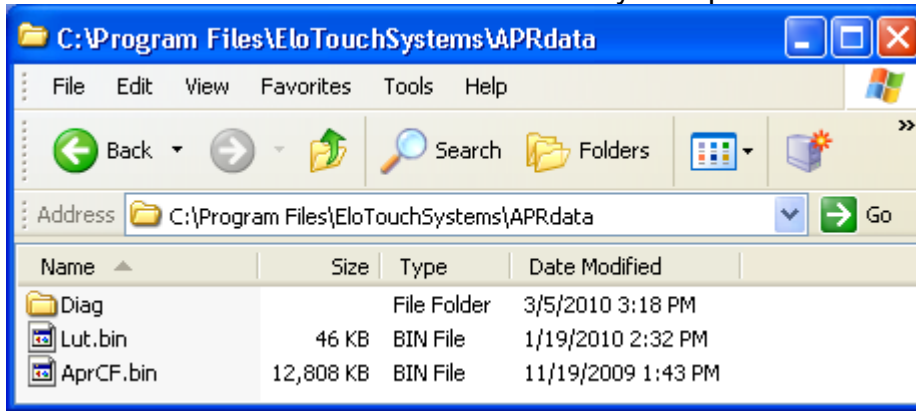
C:\Program Files\EloTouchSystems\APRdata

File Edit View Favorites Tools Help

Back Search Folders

Address C:\Program Files\EloTouchSystems\APRdata Go

| Name | Size | Type | Date Modified |
|---|---|---|---|
| Diag | | File Folder | 3/5/2010 3:18 PM |
| Lut.bin | 46 KB | BIN File | 1/19/2010 2:32 PM |
| AprCF.bin | 12,808 KB | BIN File | 11/19/2009 1:43 PM |